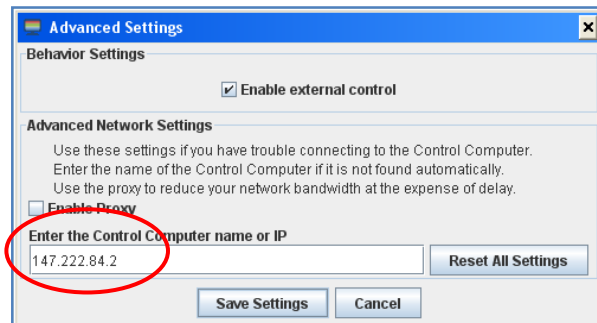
Advanced Settings

Behavior Settings

Enable external control

Advanced Network Settings

Use these settings if you have trouble connecting to the Control Computer.
Enter the name of the Control Computer if it is not found automatically.
Use the proxy to reduce your network bandwidth at the expense of delay.

Enable Proxy

Enter the Control Computer name or IP

147.222.84.2

Reset All Settings

Save Settings

Cancel